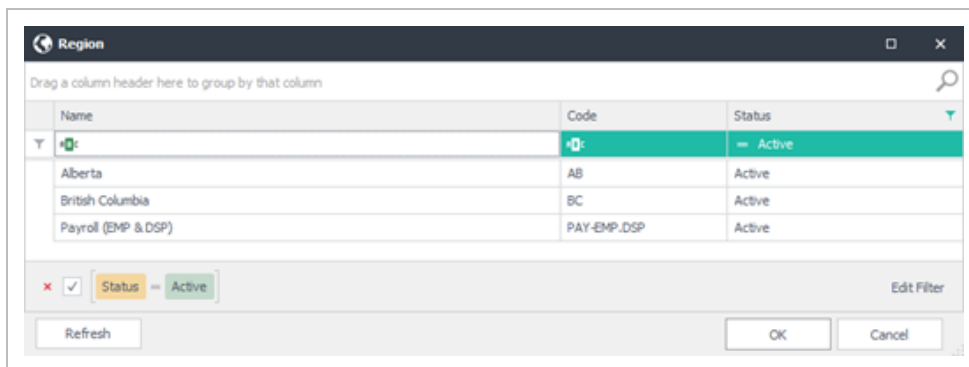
Region

Drag a column header here to group by that column

| Name | Code | Status |
|---|---|---|
| Alberta | AB | Active |
| British Columbia | BC | Active |
| Payroll (EMP & DSP) | PAY-EMP.DSP | Active |

= Active

Status = Active

Edit Filter

Refresh

OK

Cancel